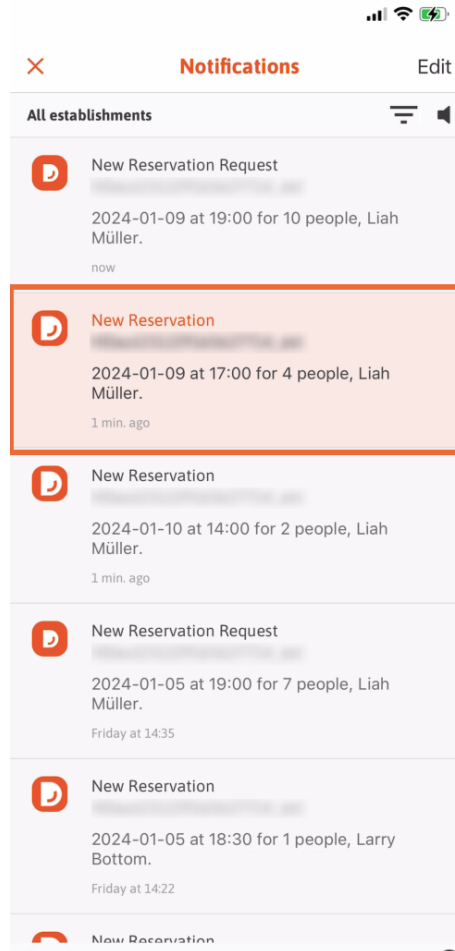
Notifications

Edit

All establishments

New Reservation Request
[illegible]
2024-01-09 at 19:00 for 10 people, Liah Müller.
now

New Reservation
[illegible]
2024-01-09 at 17:00 for 4 people, Liah Müller.
1 min. ago

New Reservation
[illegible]
2024-01-10 at 14:00 for 2 people, Liah Müller.
1 min. ago

New Reservation Request
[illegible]
2024-01-05 at 19:00 for 7 people, Liah Müller.
Friday at 14:35

New Reservation
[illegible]
2024-01-05 at 18:30 for 1 people, Larry Bottom.
Friday at 14:22

New Reservation